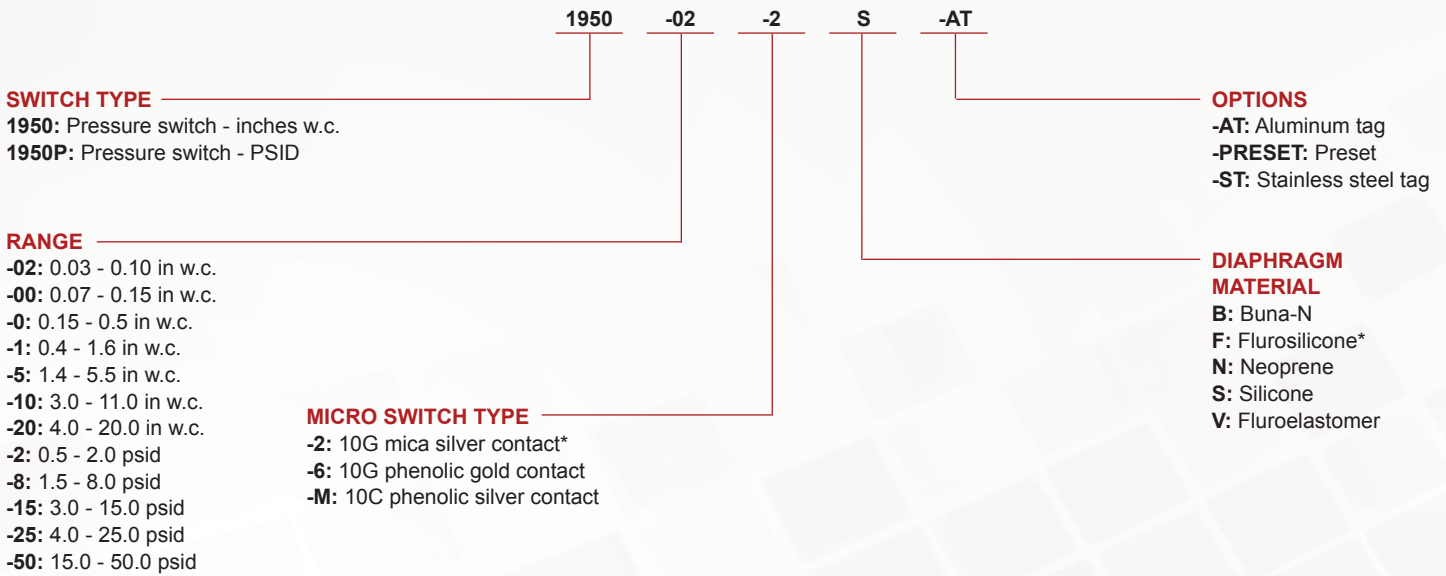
1950 -02 -2 S -AT

SWITCH TYPE
1950: Pressure switch - inches w.c.
1950P: Pressure switch - PSID

RANGE
-02: 0.03 - 0.10 in w.c.
-00: 0.07 - 0.15 in w.c.
-0: 0.15 - 0.5 in w.c.
-1: 0.4 - 1.6 in w.c.
-5: 1.4 - 5.5 in w.c.
-10: 3.0 - 11.0 in w.c.
-20: 4.0 - 20.0 in w.c.
-2: 0.5 - 2.0 psid
-8: 1.5 - 8.0 psid
-15: 3.0 - 15.0 psid
-25: 4.0 - 25.0 psid
-50: 15.0 - 50.0 psid

MICRO SWITCH TYPE
-2: 10G mica silver contact*
-6: 10G phenolic gold contact
-M: 10C phenolic silver contact

OPTIONS
-AT: Aluminum tag
-PRESET: Preset
-ST: Stainless steel tag

DIAPHRAGM MATERIAL
B: Buna-N
F: Flurosilicone*
N: Neoprene
S: Silicone
V: Fluroelastomer